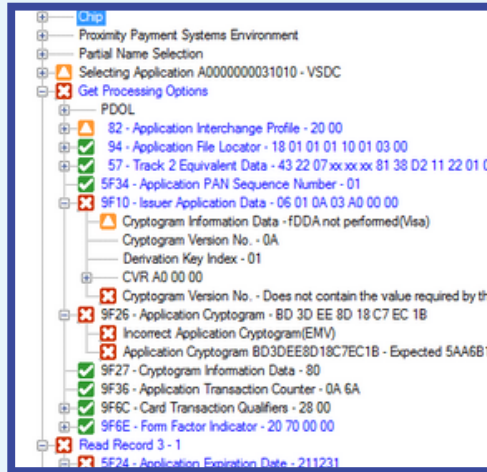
Chip
Proximity Payment Systems Environment
Partial Name Selection
Selecting Application A0000000031010 - VSDC
Get Processing Options
PDOL
82 - Application Interchange Profile - 20 00
94 - Application File Locator - 18 01 01 01 10 01 03 00
57 - Track 2 Equivalent Data - 43 22 07 xx xx xx 81 38 D2 11 22 01 0
5F34 - Application PAN Sequence Number - 01
9F10 - Issuer Application Data - 06 01 0A 03 A0 00 00
Cryptogram Information Data - fDDA not performed(Visa)
Cryptogram Version No. - 0A
Derivation Key Index - 01
CVR A0 00 00
Cryptogram Version No. - Does not contain the value required by th
9F26 - Application Cryptogram - BD 3D EE 8D 18 C7 EC 1B
Incorrect Application Cryptogram(EMV)
Application Cryptogram BD3DEE8D18C7EC1B - Expected 5AA6B1
9F27 - Cryptogram Information Data - 80
9F36 - Application Transaction Counter - 0A 6A
9F6C - Card Transaction Qualifiers - 28 00
9F6E - Form Factor Indicator - 20 70 00 00
Read Record 3 - 1
5F24 - Application Expiration Date - 211231